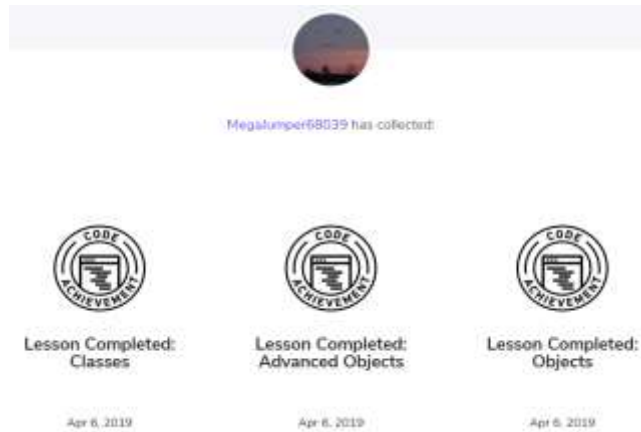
Megalumper68039 has collected:

CODE ACHIEVEMENT

Lesson Completed: Classes

Apr 6, 2019

CODE ACHIEVEMENT

Lesson Completed: Advanced Objects

Apr 6, 2019

CODE ACHIEVEMENT

Lesson Completed: Objects

Apr 6, 2019